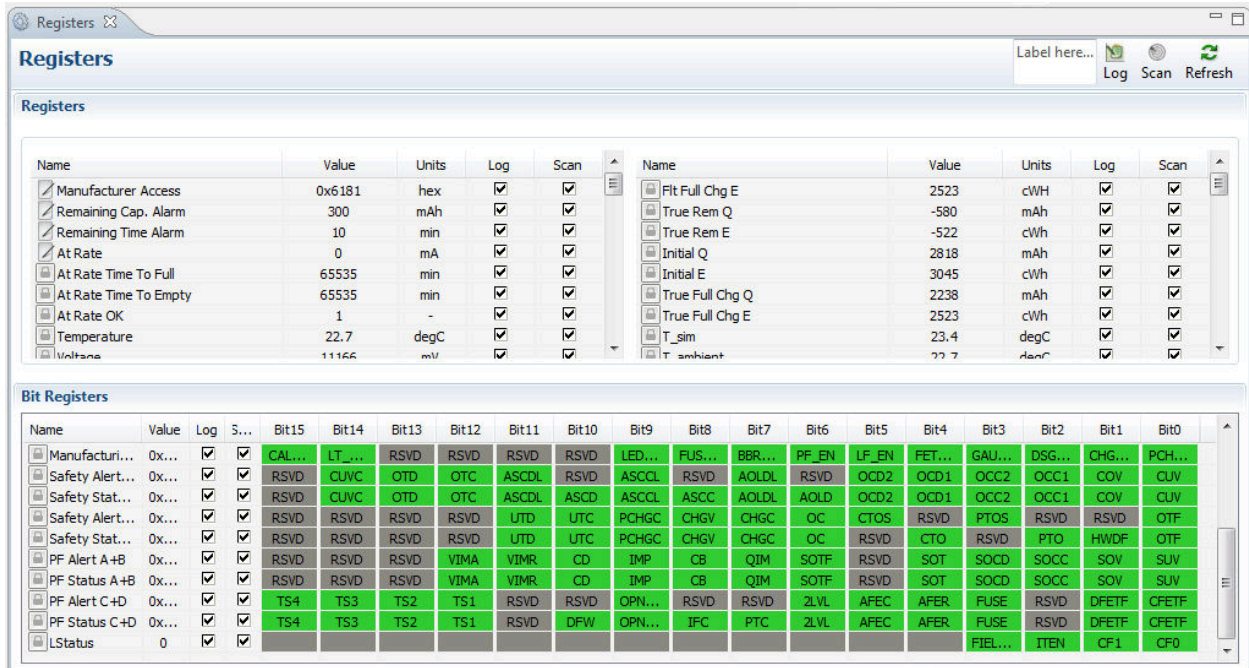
Registers ☒

Registers

Label here... Log Scan Refresh

Registers

| Name | Value | Units | Log | Scan |
|---|---|---|---|---|
| Manufacturer Access | 0x6181 | hex | ☑ | ☑ |
| Remaining Cap. Alarm | 300 | mAh | ☑ | ☑ |
| Remaining Time Alarm | 10 | min | ☑ | ☑ |
| At Rate | 0 | mA | ☑ | ☑ |
| At Rate Time To Full | 65535 | min | ☑ | ☑ |
| At Rate Time To Empty | 65535 | min | ☑ | ☑ |
| At Rate OK | 1 | - | ☑ | ☑ |
| Temperature | 22.7 | degC | ☑ | ☑ |
| Voltage | 11166 | mV | ☑ | ☑ |

| Name | Value | Units | Log | Scan |
|---|---|---|---|---|
| Flt Full Chg E | 2523 | cWH | ☑ | ☑ |
| True Rem Q | -580 | mAh | ☑ | ☑ |
| True Rem E | -522 | cWh | ☑ | ☑ |
| Initial Q | 2818 | mAh | ☑ | ☑ |
| Initial E | 3045 | cWh | ☑ | ☑ |
| True Full Chg Q | 2238 | mAh | ☑ | ☑ |
| True Full Chg E | 2523 | cWh | ☑ | ☑ |
| T_sim | 23.4 | degC | ☑ | ☑ |
| T_ambient | 22.7 | degC | ☑ | ☑ |

Bit Registers

| Name | Value | Log | S... | Bit15 | Bit14 | Bit13 | Bit12 | Bit11 | Bit10 | Bit9 | Bit8 | Bit7 | Bit6 | Bit5 | Bit4 | Bit3 | Bit2 | Bit1 | Bit0 |
|---|---|---|---|---|---|---|---|---|---|---|---|---|---|---|---|---|---|---|---|
| Manufacturi... | 0x... | ☑ | ☑ | CAL... | LT_... | RSVD | RSVD | RSVD | RSVD | LED... | FUS... | BBR... | PF_EN | LF_EN | FET... | GAU... | DSG... | CHG... | PCH... |
| Safety Alert... | 0x... | ☑ | ☑ | RSVD | CUVC | OTD | OTC | ASCDL | RSVD | ASCCL | RSVD | AOLDL | RSVD | OCD2 | OCD1 | OCC2 | OCC1 | COV | CUV |
| Safety Stat... | 0x... | ☑ | ☑ | RSVD | CUVC | OTD | OTC | ASCDL | ASCD | ASCCL | ASCC | AOLDL | AOLD | OCD2 | OCD1 | OCC2 | OCC1 | COV | CUV |
| Safety Alert... | 0x... | ☑ | ☑ | RSVD | RSVD | RSVD | RSVD | UTD | UTC | PCHGC | CHGV | CHGC | OC | CTOS | RSVD | PTOS | RSVD | RSVD | OTF |
| Safety Stat... | 0x... | ☑ | ☑ | RSVD | RSVD | RSVD | RSVD | UTD | UTC | PCHGC | CHGV | CHGC | OC | RSVD | CTO | RSVD | PTO | HWDF | OTF |
| PF Alert A+B | 0x... | ☑ | ☑ | RSVD | RSVD | RSVD | VIMA | VIMR | CD | IMP | CB | QIM | SOTF | RSVD | SOT | SOCD | SOCC | SOV | SUV |
| PF Status A+B | 0x... | ☑ | ☑ | RSVD | RSVD | RSVD | VIMA | VIMR | CD | IMP | CB | QIM | SOTF | RSVD | SOT | SOCD | SOCC | SOV | SUV |
| PF Alert C+D | 0x... | ☑ | ☑ | TS4 | TS3 | TS2 | TS1 | RSVD | RSVD | OPN... | RSVD | RSVD | 2LVL | AFEC | AFER | FUSE | RSVD | DFETF | CFETF |
| PF Status C+D | 0x... | ☑ | ☑ | TS4 | TS3 | TS2 | TS1 | RSVD | DFW | OPN... | IFC | PTC | 2LVL | AFEC | AFER | FUSE | RSVD | DFETF | CFETF |
| LStatus | 0 | ☑ | ☑ | | | | | | | | | | | | | FIEL... | ITEN | CF1 | CF0 |